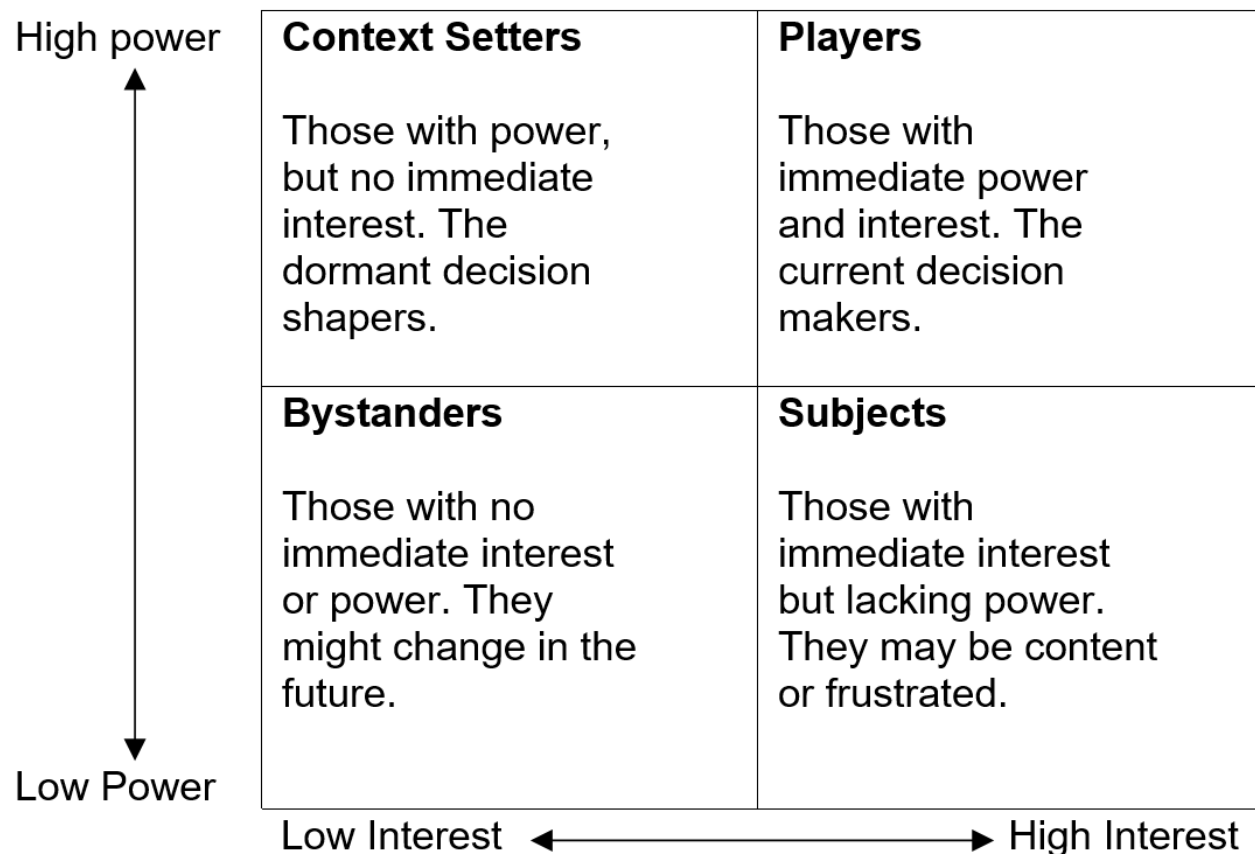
High power

| Context Setters<br><br>Those with power, but no immediate interest. The dormant decision shapers. | Players<br><br>Those with immediate power and interest. The current decision makers. |
|---|---|
| Bystanders<br><br>Those with no immediate interest or power. They might change in the future. | Subjects<br><br>Those with immediate interest but lacking power. They may be content or frustrated. |

Low Power

Low Interest High Interest